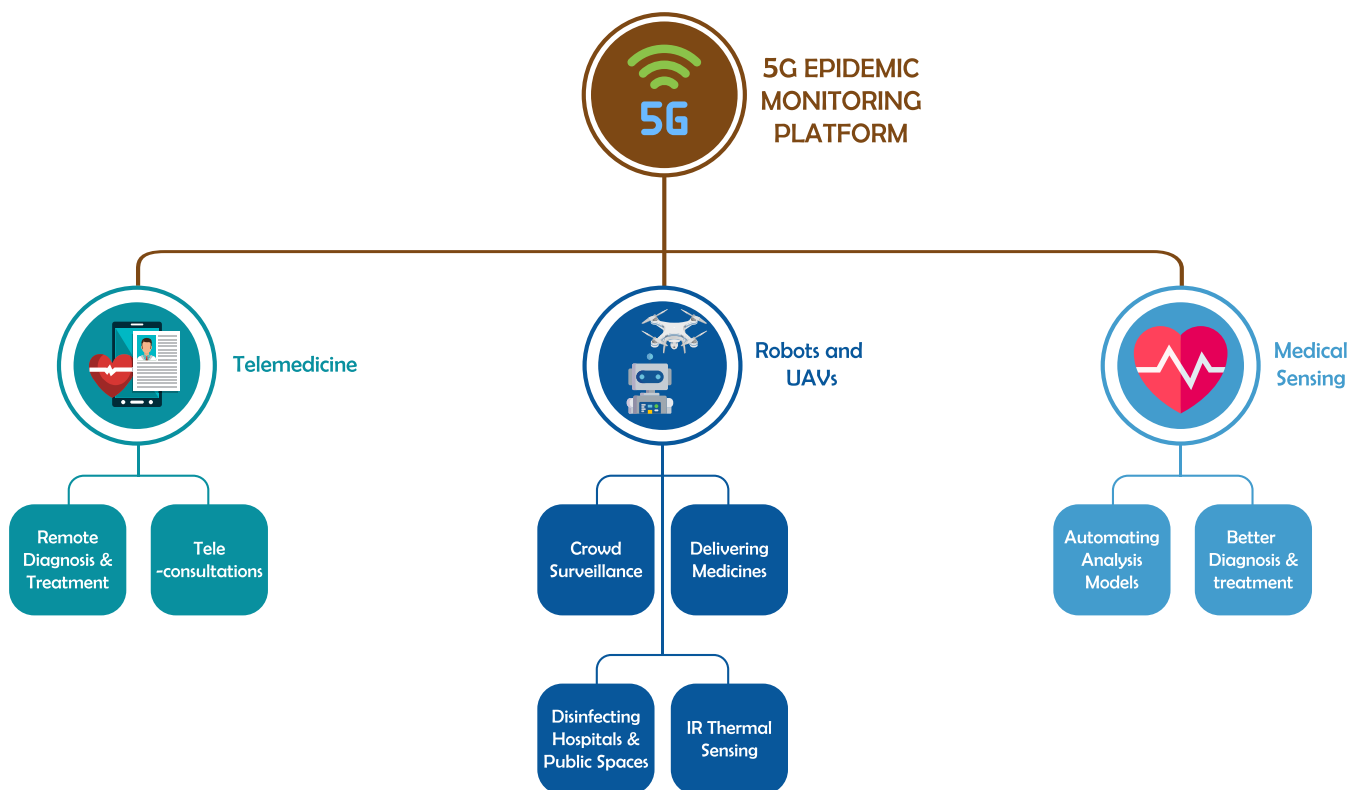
5G

5G EPIDEMIC MONITORING PLATFORM

Telemedicine

Remote Diagnosis & Treatment

Tele -consultations

Robots and UAVs

Crowd Surveillance

Delivering Medicines

Disinfecting Hospitals & Public Spaces

IR Thermal Sensing

Medical Sensing

Automating Analysis Models

Better Diagnosis & treatment